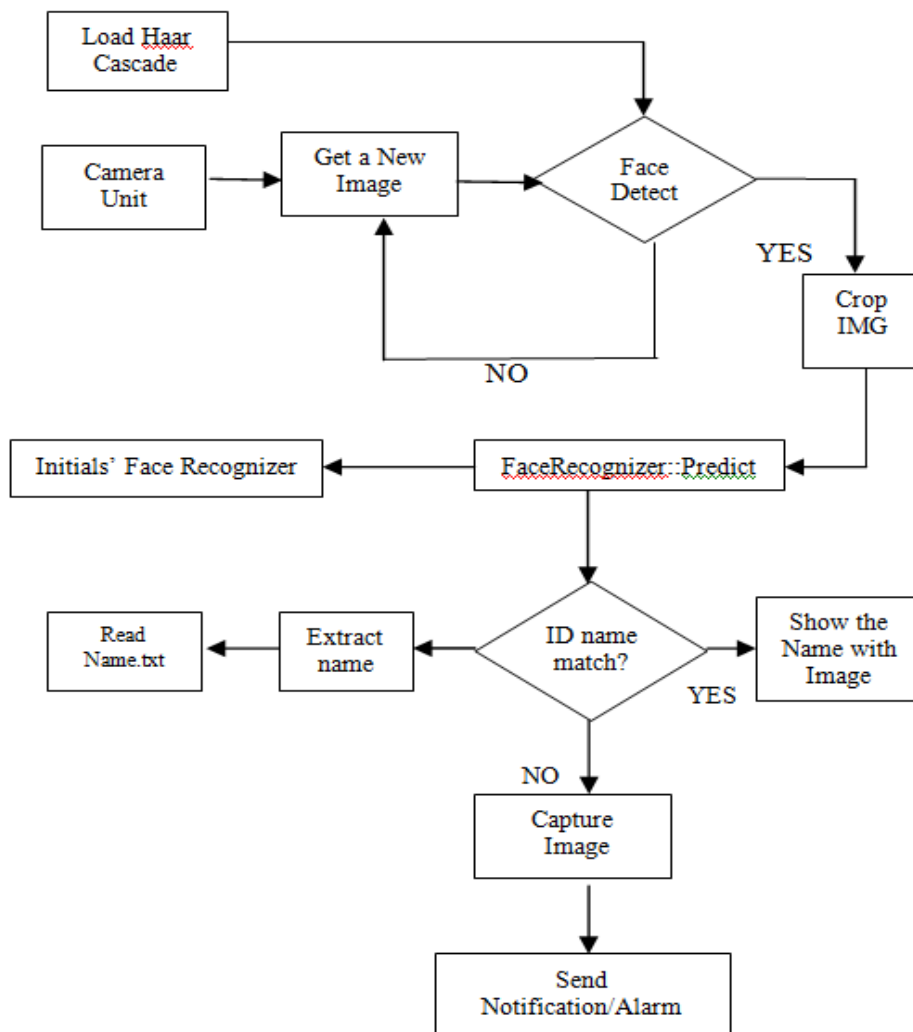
Load Haar Cascade

Camera Unit

Get a New Image

Face Detect

YES

NO

Crop IMG

Initials' Face Recognizer

FaceRecognizer::Predict

Read Name.txt

Extract name

ID name match?

Show the Name with Image

YES

NO

Capture Image

Send Notification/Alarm